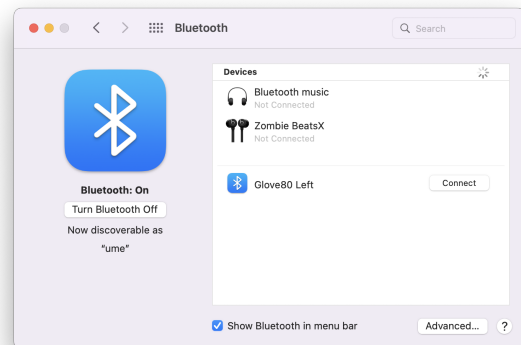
Bluetooth

Search

Bluetooth: On

Turn Bluetooth Off

Now discoverable as "ume"

Devices

Bluetooth music
Not Connected

Zombie BeatsX
Not Connected

Glove80 Left

Connect

Show Bluetooth in menu bar

Advanced...

?